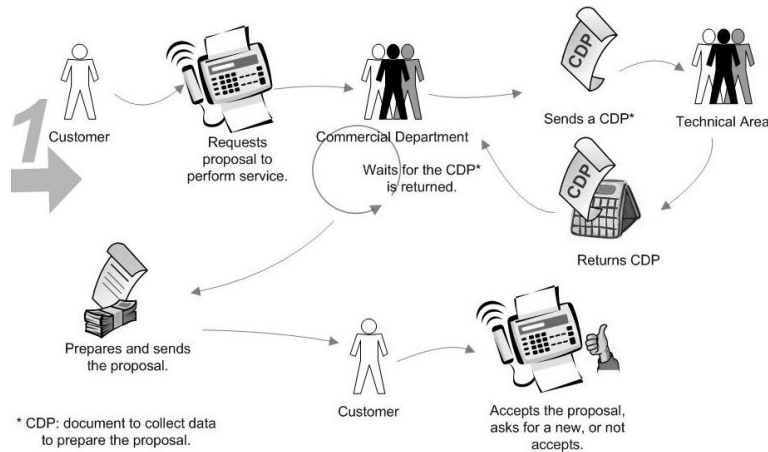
1

Customer

Requests proposal to perform service.

Commercial Department

CDP

Sends a CDP*

Technical Area

Waits for the CDP* is returned.

CDP

Returns CDP

Prepares and sends the proposal.

Customer

Accepts the proposal, asks for a new, or not accepts.

* CDP: document to collect data to prepare the proposal.